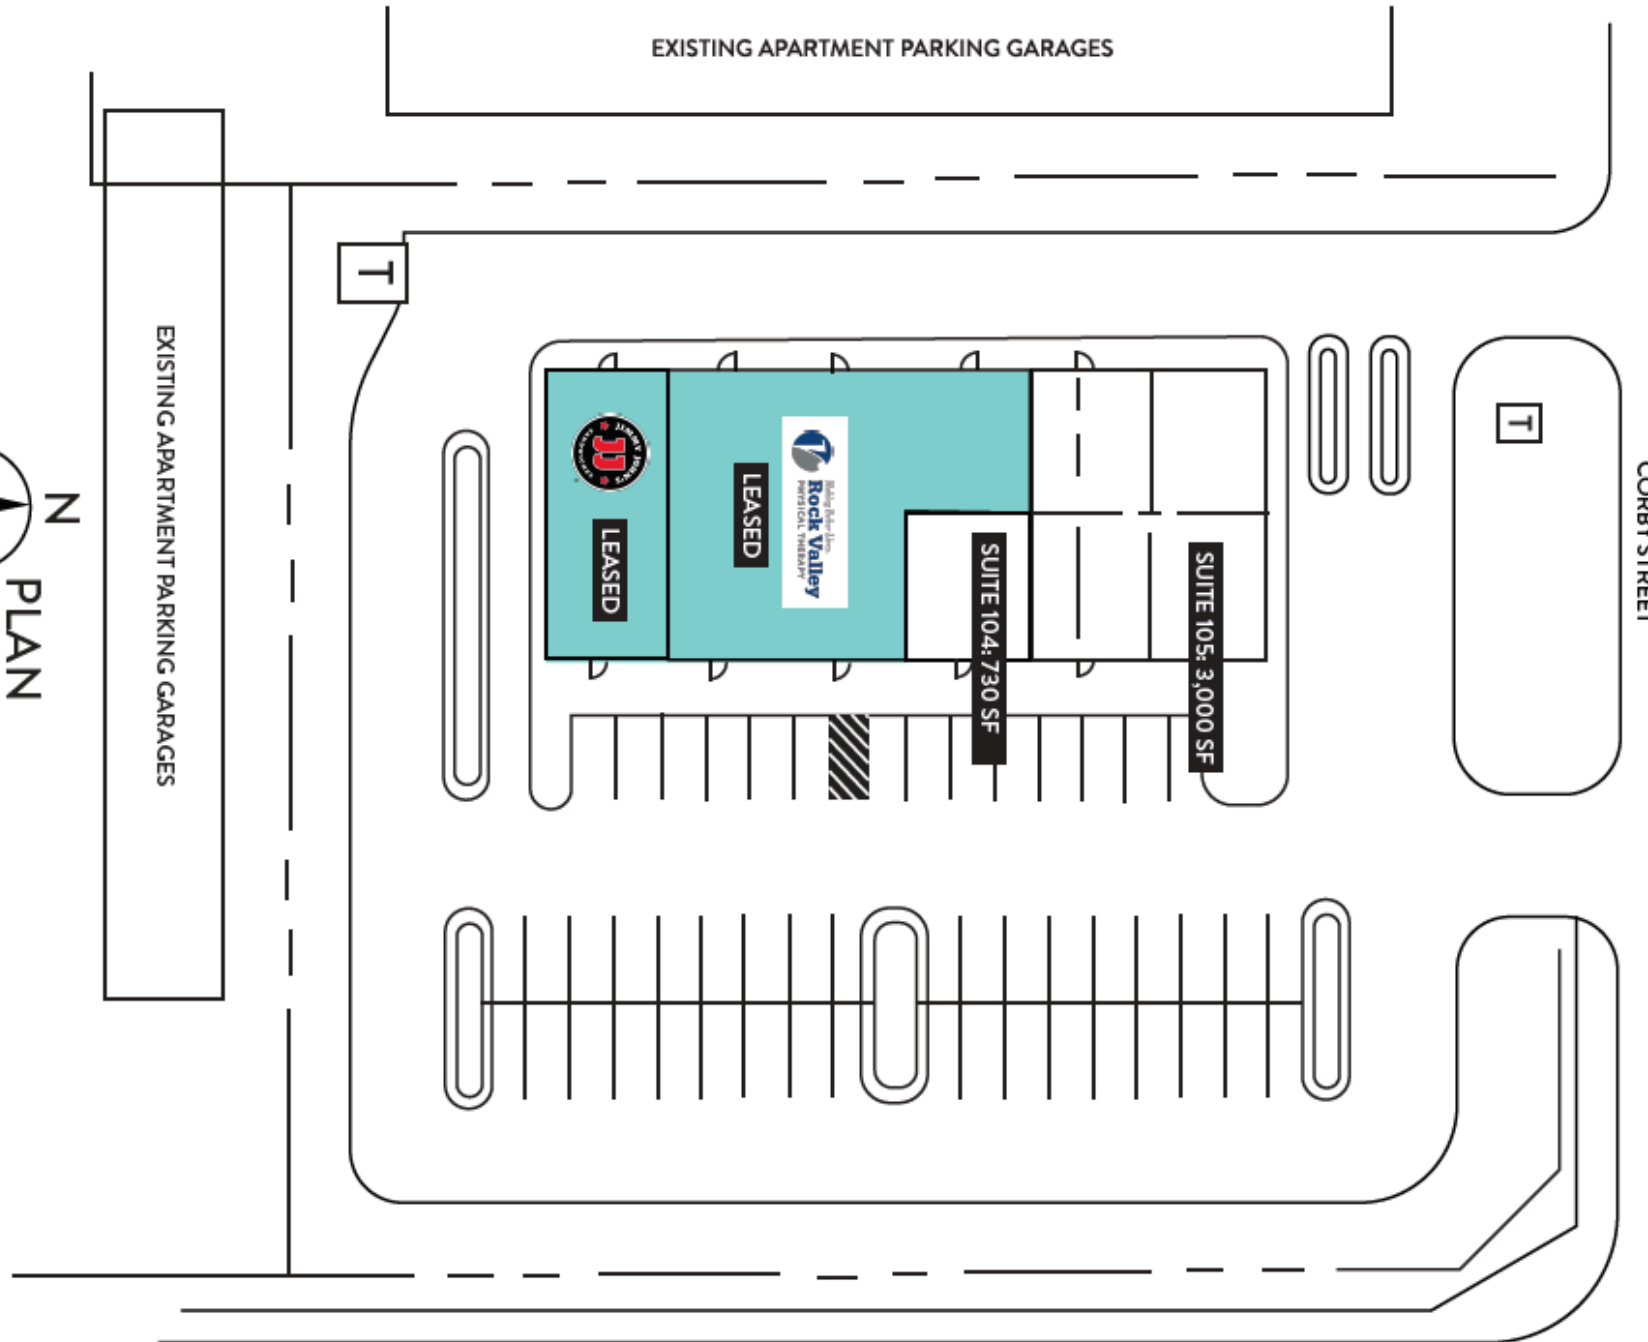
EXISTING APARTMENT PARKING GARAGES

EXISTING APARTMENT PARKING GARAGES

N

PLAN

T

T

JIMMY JOHN'S

JJ

LEASED

Rock Valley
PHYSICAL THERAPY

LEASED

SUITE 104: 730 SF

SUITE 105: 3,000 SF

CORBY STREET